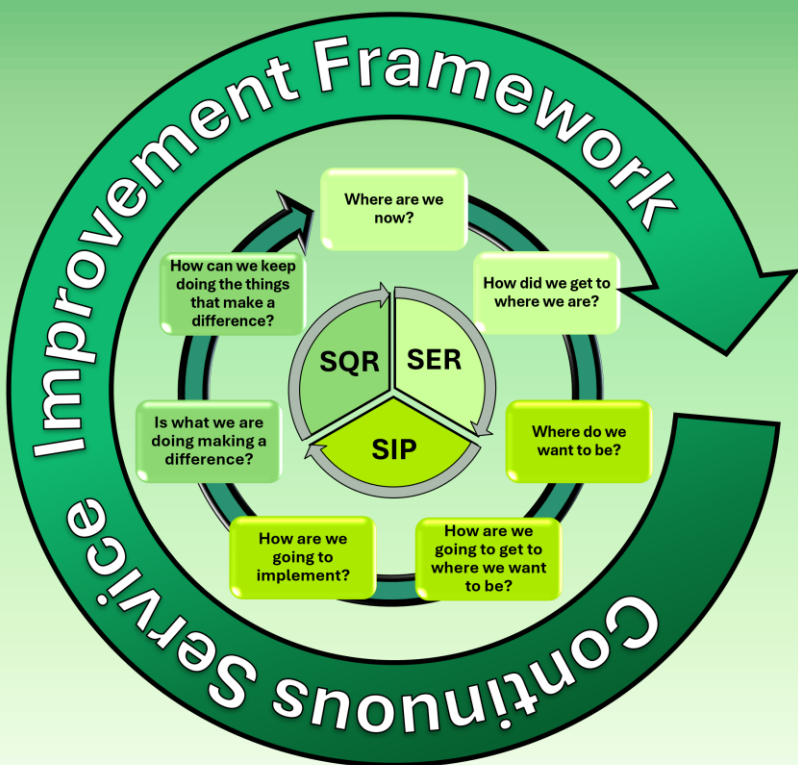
Continuous Service Improvement Framework

Where are we now?

How did we get to where we are?

Where do we want to be?

How are we going to get to where we want to be?

How are we going to implement?

Is what we are doing making a difference?

How can we keep doing the things that make a difference?

SER

SIP

SQR